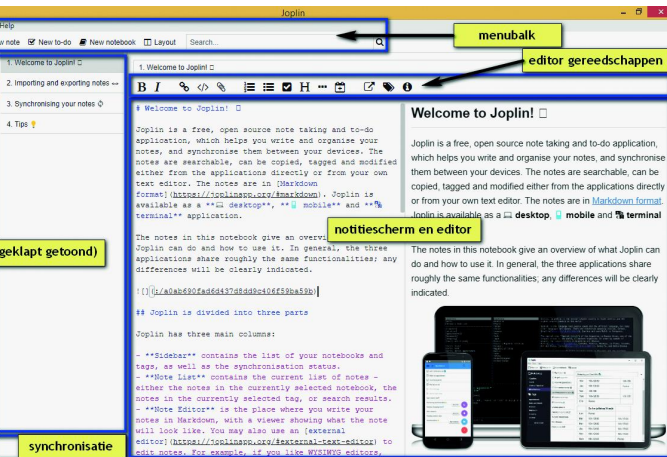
Joplin

Help

w note ☑ New to-do ■ New notebook ◫ Layout Search...

menubalk

editor gereedschappen

1. Welcome to Joplin! □

2. Importing and exporting notes ↔

3. Synchronising your notes ↻

4. Tips 💡

1. Welcome to Joplin! □

B I

# Welcome to Joplin! □

Joplin is a free, open source note taking and to-do application, which helps you write and organise your notes, and synchronise them between your devices. The notes are searchable, can be copied, tagged and modified either from the applications directly or from your own text editor. The notes are in [Markdown format](https://joplinapp.org/#markdown). Joplin is available as a **💻 desktop**, **📱 mobile** and **terminal** application.

The notes in this notebook give an overvi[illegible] Joplin can do and how to use it. In general, the three applications share roughly the same functionalities; any differences will be clearly indicated.

notitiescherm en editor

![](:/a0ab690fad6d437d8dd9c406f59ba59b)

## Joplin is divided into three parts

Joplin has three main columns:

- **Sidebar** contains the list of your notebooks and tags, as well as the synchronisation status.
- **Note List** contains the current list of notes - either the notes in the currently selected notebook, the notes in the currently selected tag, or search results.
- **Note Editor** is the place where you write your notes in Markdown, with a viewer showing what the note will look like. You may also use an [external editor](https://joplinapp.org/#external-text-editor) to edit notes. For example, if you like WYSIWYG editors,

Welcome to Joplin! □

Joplin is a free, open source note taking and to-do application, which helps you write and organise your notes, and synchronise them between your devices. The notes are searchable, can be copied, tagged and modified either from the applications directly or from your own text editor. The notes are in Markdown format. Joplin is available as a 💻 desktop, 📱 mobile and terminal

The notes in this notebook give an overview of what Joplin can do and how to use it. In general, the three applications share roughly the same functionalities; any differences will be clearly indicated.

geklapt getoond)

synchronisatie